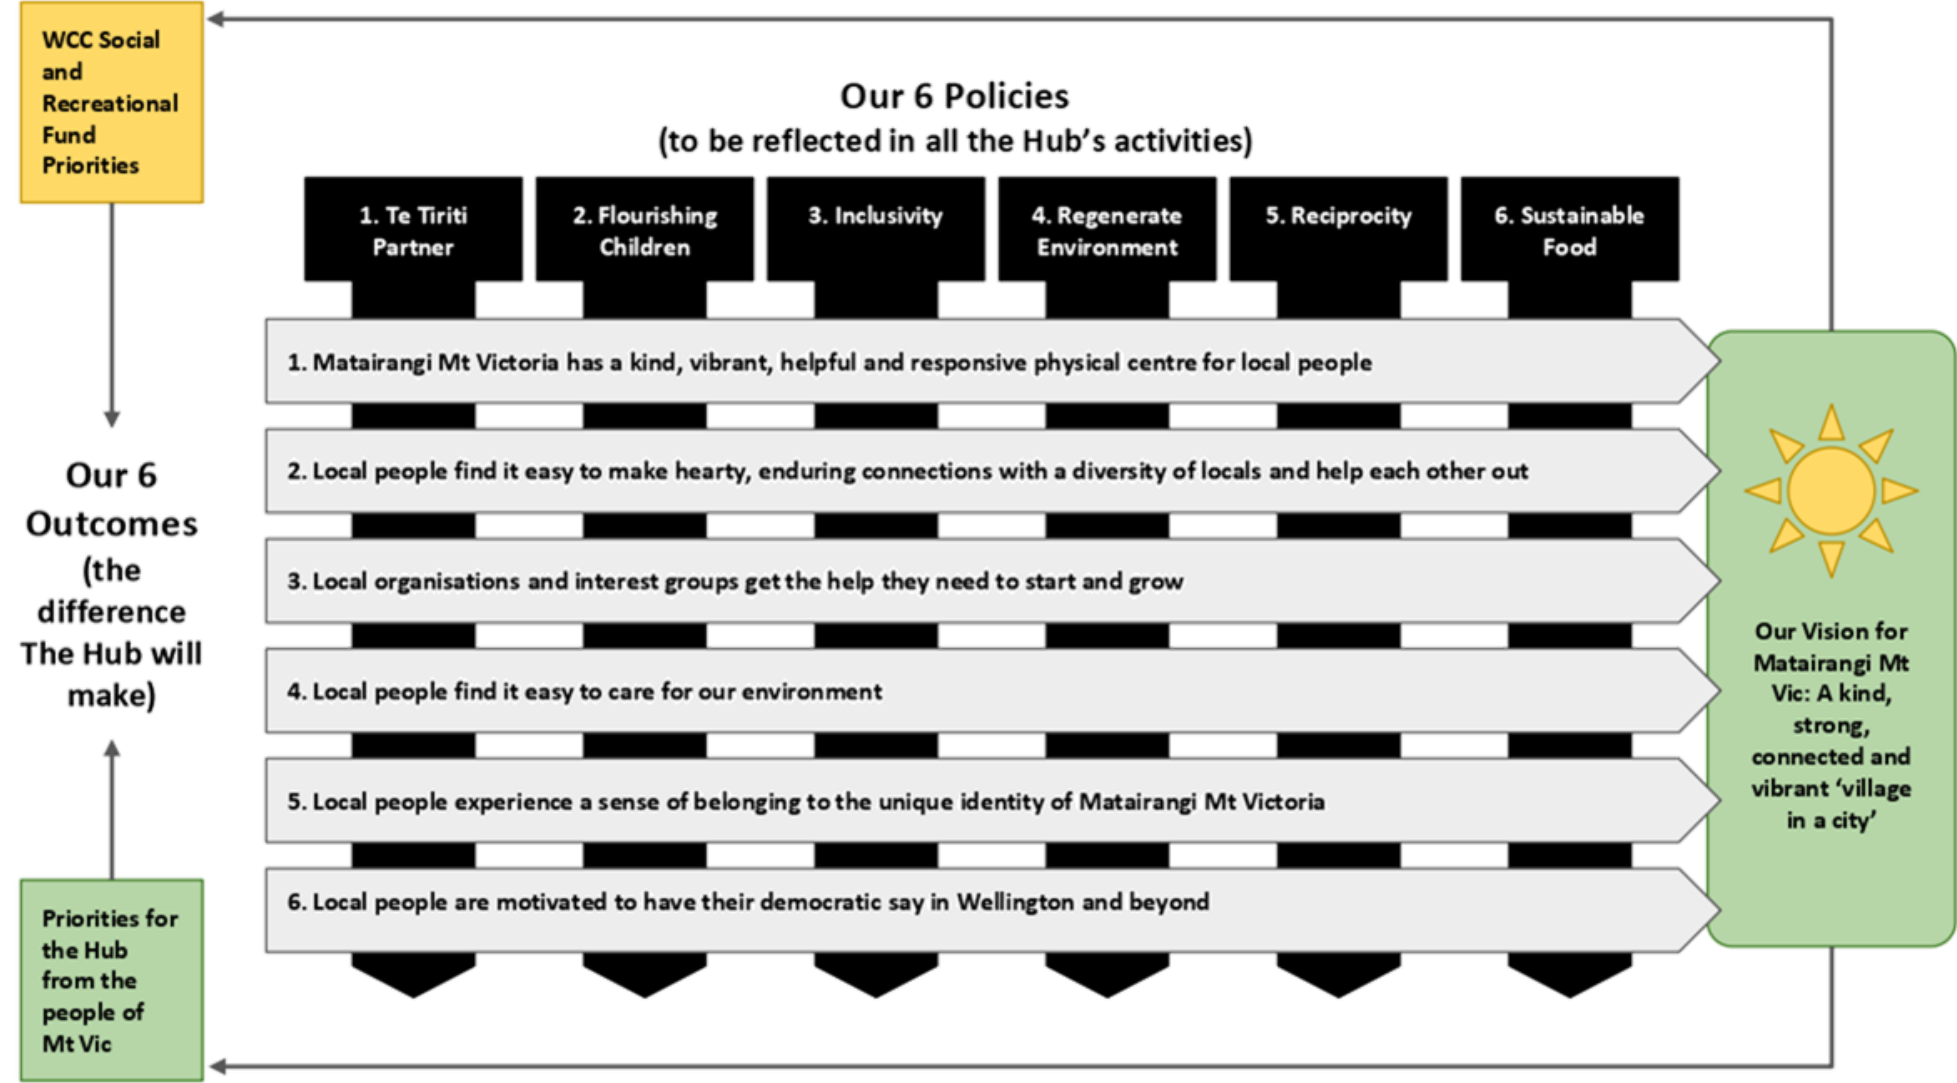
WCC Social and Recreational Fund Priorities

Our 6 Policies
(to be reflected in all the Hub's activities)

1. Te Tiriti Partner

2. Flourishing Children

3. Inclusivity

4. Regenerate Environment

5. Reciprocity

6. Sustainable Food

Our 6 Outcomes (the difference The Hub will make)

1. Matairangi Mt Victoria has a kind, vibrant, helpful and responsive physical centre for local people

2. Local people find it easy to make hearty, enduring connections with a diversity of locals and help each other out

3. Local organisations and interest groups get the help they need to start and grow

4. Local people find it easy to care for our environment

5. Local people experience a sense of belonging to the unique identity of Matairangi Mt Victoria

6. Local people are motivated to have their democratic say in Wellington and beyond

Our Vision for Matairangi Mt Vic: A kind, strong, connected and vibrant 'village in a city'

Priorities for the Hub from the people of Mt Vic